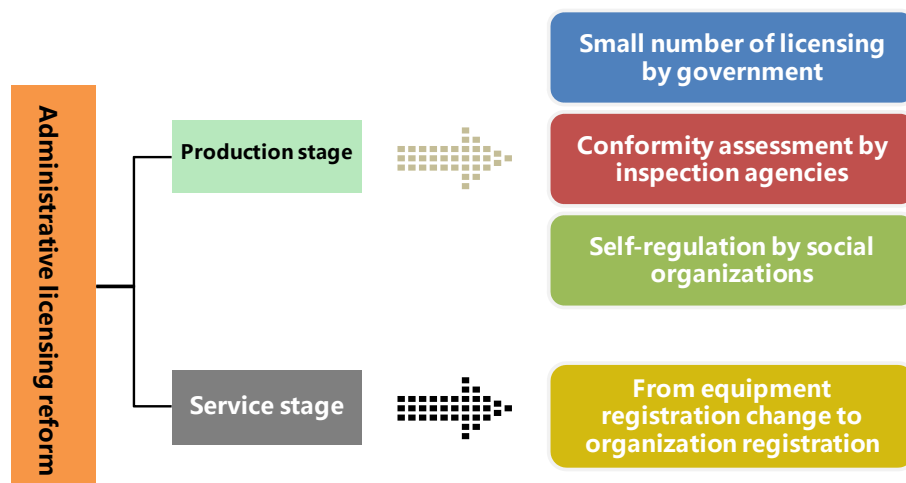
Administrative licensing reform

Production stage

Service stage

Small number of licensing by government

Conformity assessment by inspection agencies

Self-regulation by social organizations

From equipment registration change to organization registration